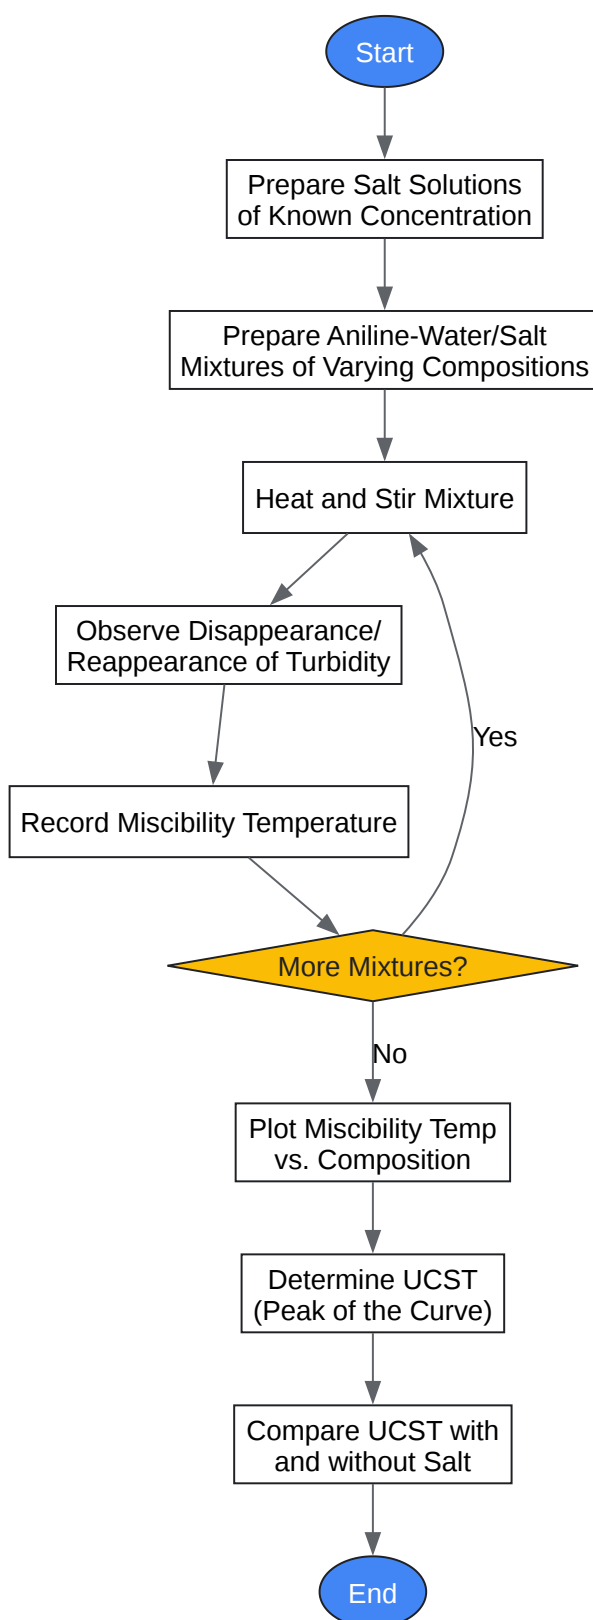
Start

Prepare Salt Solutions of Known Concentration

Prepare Aniline-Water/Salt Mixtures of Varying Compositions

Heat and Stir Mixture

Observe Disappearance/ Reappearance of Turbidity

Record Miscibility Temperature

Yes

More Mixtures?

No

Plot Miscibility Temp vs. Composition

Determine UCST (Peak of the Curve)

Compare UCST with and without Salt

End